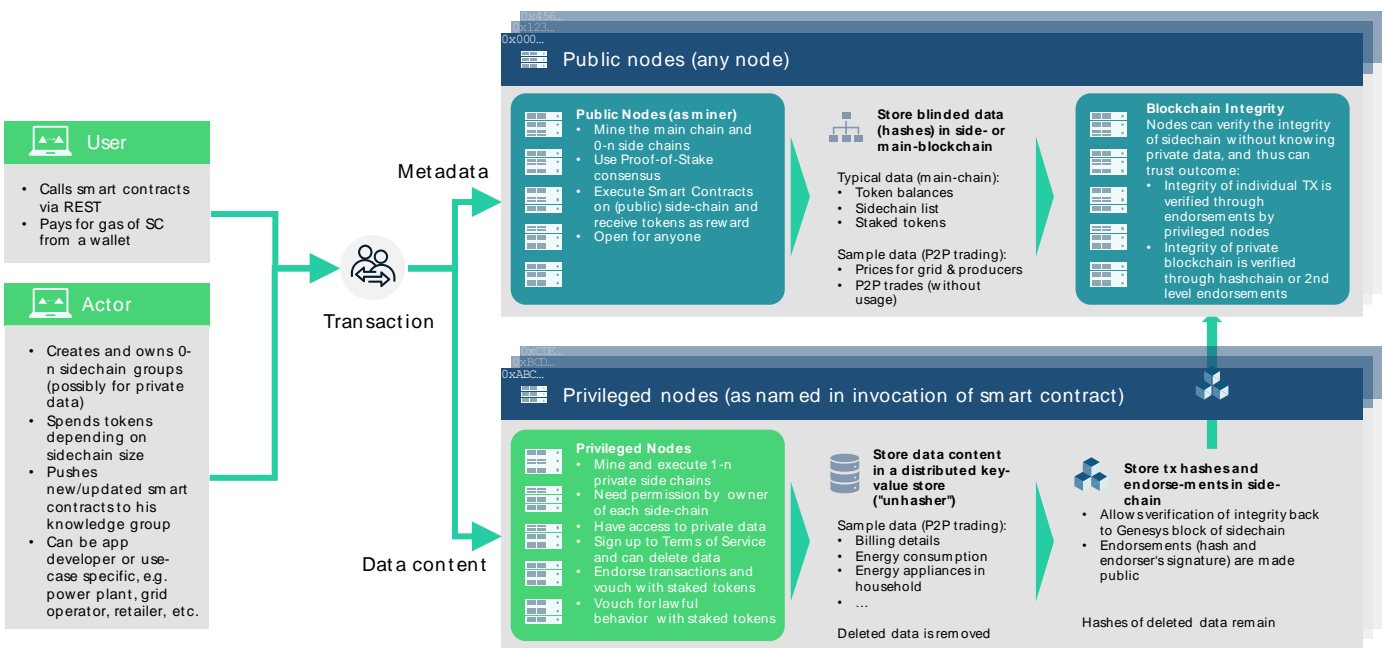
User

- Calls smart contracts via REST
- Pays for gas of SC from a wallet

Actor

- Creates and owns 0-n sidechain groups (possibly for private data)
- Spends tokens depending on sidechain size
- Pushes new/updated smart contracts to his knowledge group
- Can be app developer or use-case specific, e.g. power plant, grid operator, retailer, etc.

Transaction

Metadata

Data content

0x456...
0x123...
0x000...

Public nodes (any node)

Public Nodes (as miner)
- Mine the main chain and 0-n side chains
- Use Proof-of-Stake consensus
- Execute Smart Contracts on (public) side-chain and receive tokens as reward
- Open for anyone

Store blinded data (hashes) in side- or main-blockchain

Typical data (main-chain):
- Token balances
- Sidechain list
- Staked tokens

Sample data (P2P trading):
- Prices for grid & producers
- P2P trades (without usage)

Blockchain Integrity
Nodes can verify the integrity of sidechain without knowing private data, and thus can trust outcome:
- Integrity of individual TX is verified through endorsements by privileged nodes
- Integrity of private blockchain is verified through hashchain or 2nd level endorsements

0xCDE...
0xBCD...
0xABC...

Privileged nodes (as named in invocation of smart contract)

Privileged Nodes
- Mine and execute 1-n private side chains
- Need permission by owner of each side-chain
- Have access to private data
- Sign up to Terms of Service and can delete data
- Endorse transactions and vouch with staked tokens
- Vouch for lawful behavior with staked tokens

Store data content in a distributed key-value store ("unhasher")

Sample data (P2P trading):
- Billing details
- Energy consumption
- Energy appliances in household
- ...

Deleted data is removed

Store tx hashes and endorse-ments in side-chain

- Allows verification of integrity back to Genesys block of sidechain
- Endorsements (hash and endorser's signature) are made public

Hashes of deleted data remain